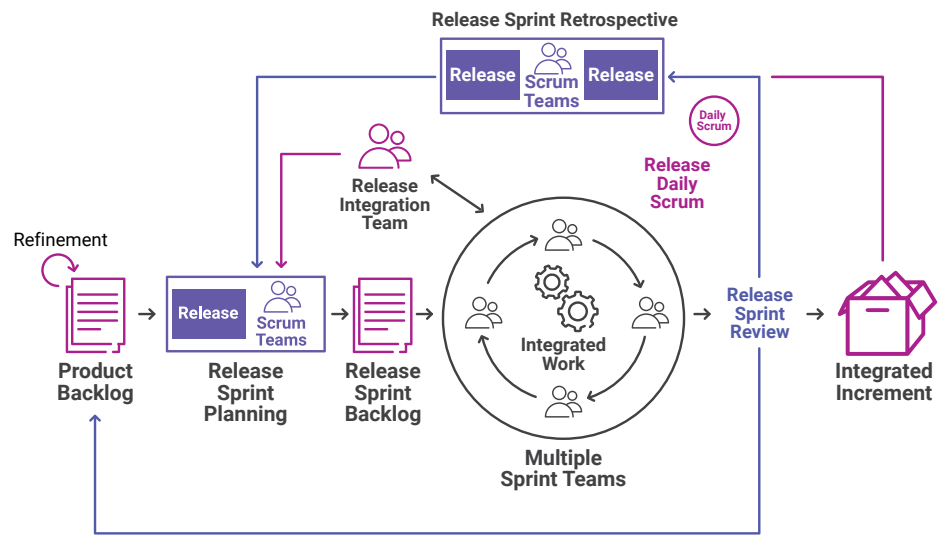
Release Sprint Retrospective

Release

Scrum Teams

Release

Daily Scrum

Release Daily Scrum

Release Integration Team

Refinement

Product Backlog

Release

Scrum Teams

Release Sprint Planning

Release Sprint Backlog

Integrated Work

Multiple Sprint Teams

Release Sprint Review

Integrated Increment